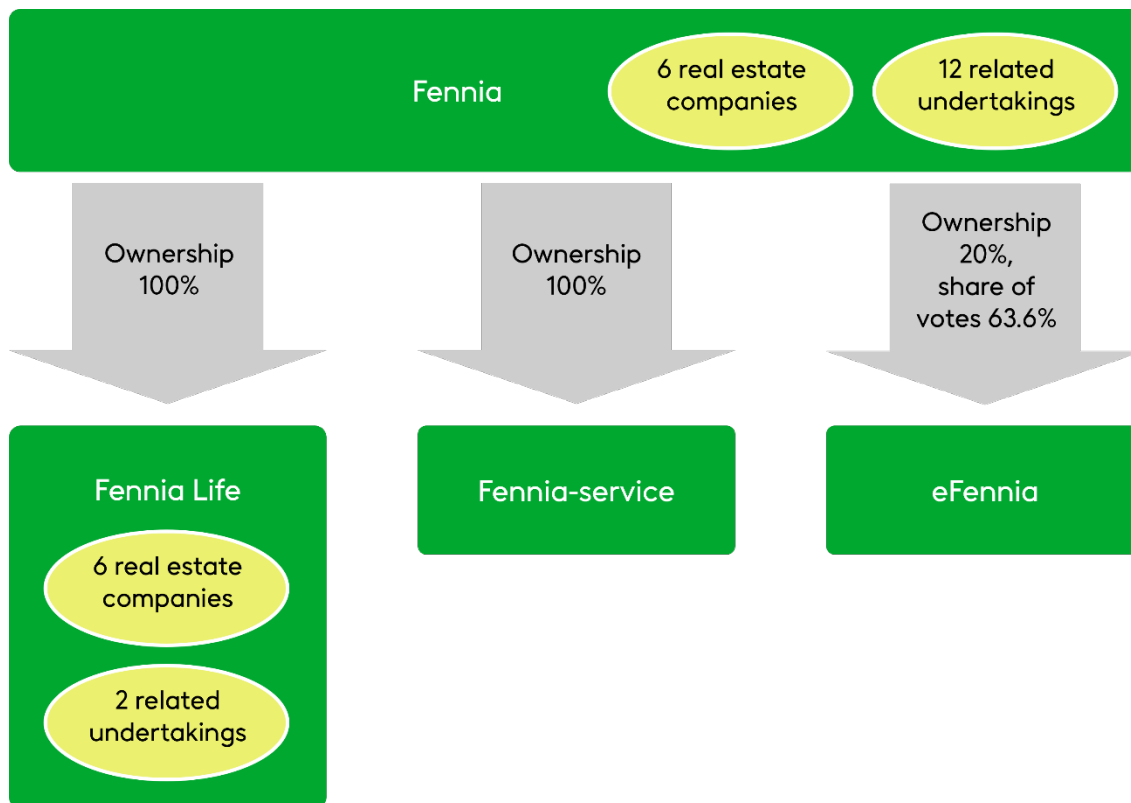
Fennia

6 real estate companies

12 related undertakings

Ownership 100%

Ownership 100%

Ownership 20%, share of votes 63.6%

Fennia Life

6 real estate companies

2 related undertakings

Fennia-service

eFennia